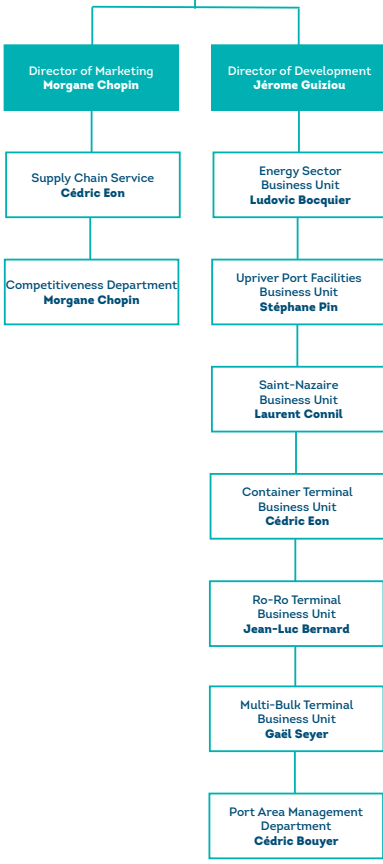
Director of Marketing
Morgane Chopin

Supply Chain Service
Cédric Eon

Competitiveness Department
Morgane Chopin

Director of Development
Jérome Guiziou

Energy Sector
Business Unit
Ludovic Bocquier

Upriver Port Facilities
Business Unit
Stéphane Pin

Saint-Nazaire
Business Unit
Laurent Connil

Container Terminal
Business Unit
Cédric Eon

Ro-Ro Terminal
Business Unit
Jean-Luc Bernard

Multi-Bulk Terminal
Business Unit
Gaël Seyer

Port Area Management
Department
Cédric Bouyer